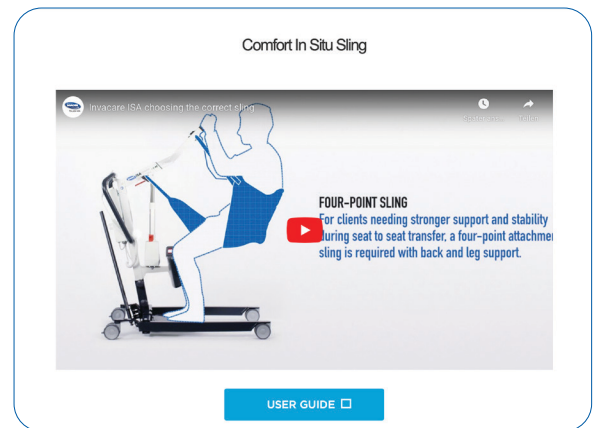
Comfort In Situ Sling

Invacare ISA choosing the correct sling

Watch later

Share

FOUR-POINT SLING
For clients needing stronger support and stability during seat to seat transfer, a four-point attachmen sling is required with back and leg support.

USER GUIDE